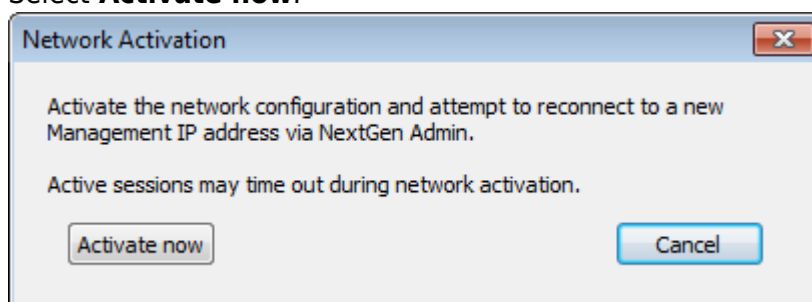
Select **Activate now**.

Network Activation

Activate the network configuration and attempt to reconnect to a new Management IP address via NextGen Admin.

Active sessions may time out during network activation.

Activate now

Cancel